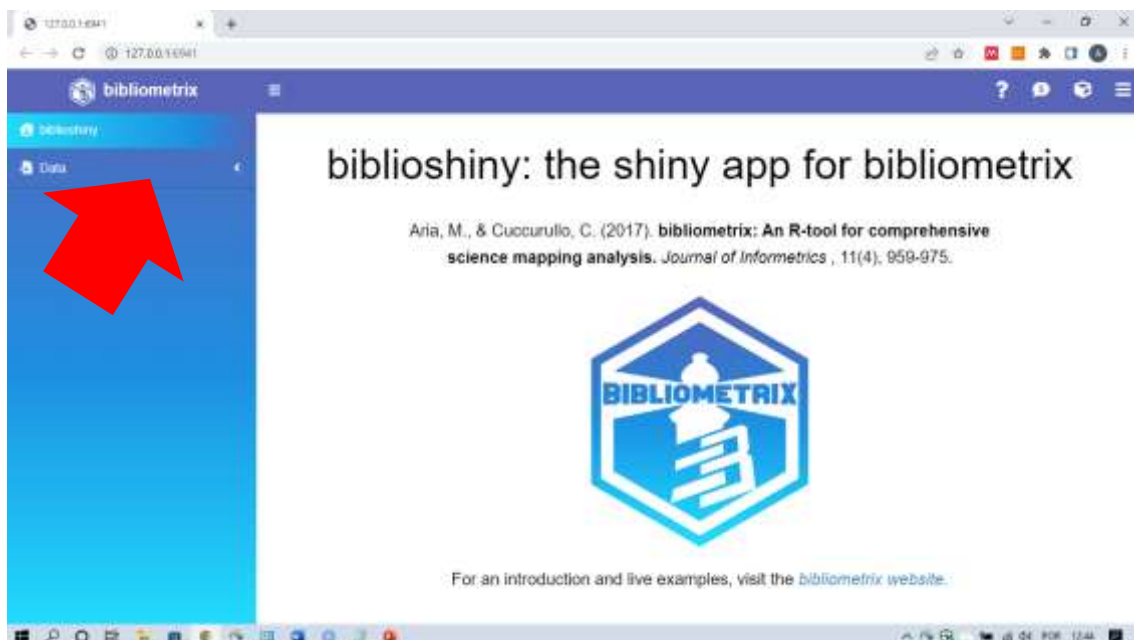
127.0.0.1:6941

127.0.0.1:6941

bibliometrix

biblioshiny

Data

biblioshiny: the shiny app for bibliometrix

Aria, M., & Cuccurullo, C. (2017). **bibliometrix: An R-tool for comprehensive science mapping analysis.** *Journal of Informetrics*, 11(4), 959-975.

BIBLIOMETRIX

For an introduction and live examples, visit the *bibliometrix website.*

POR 12:44